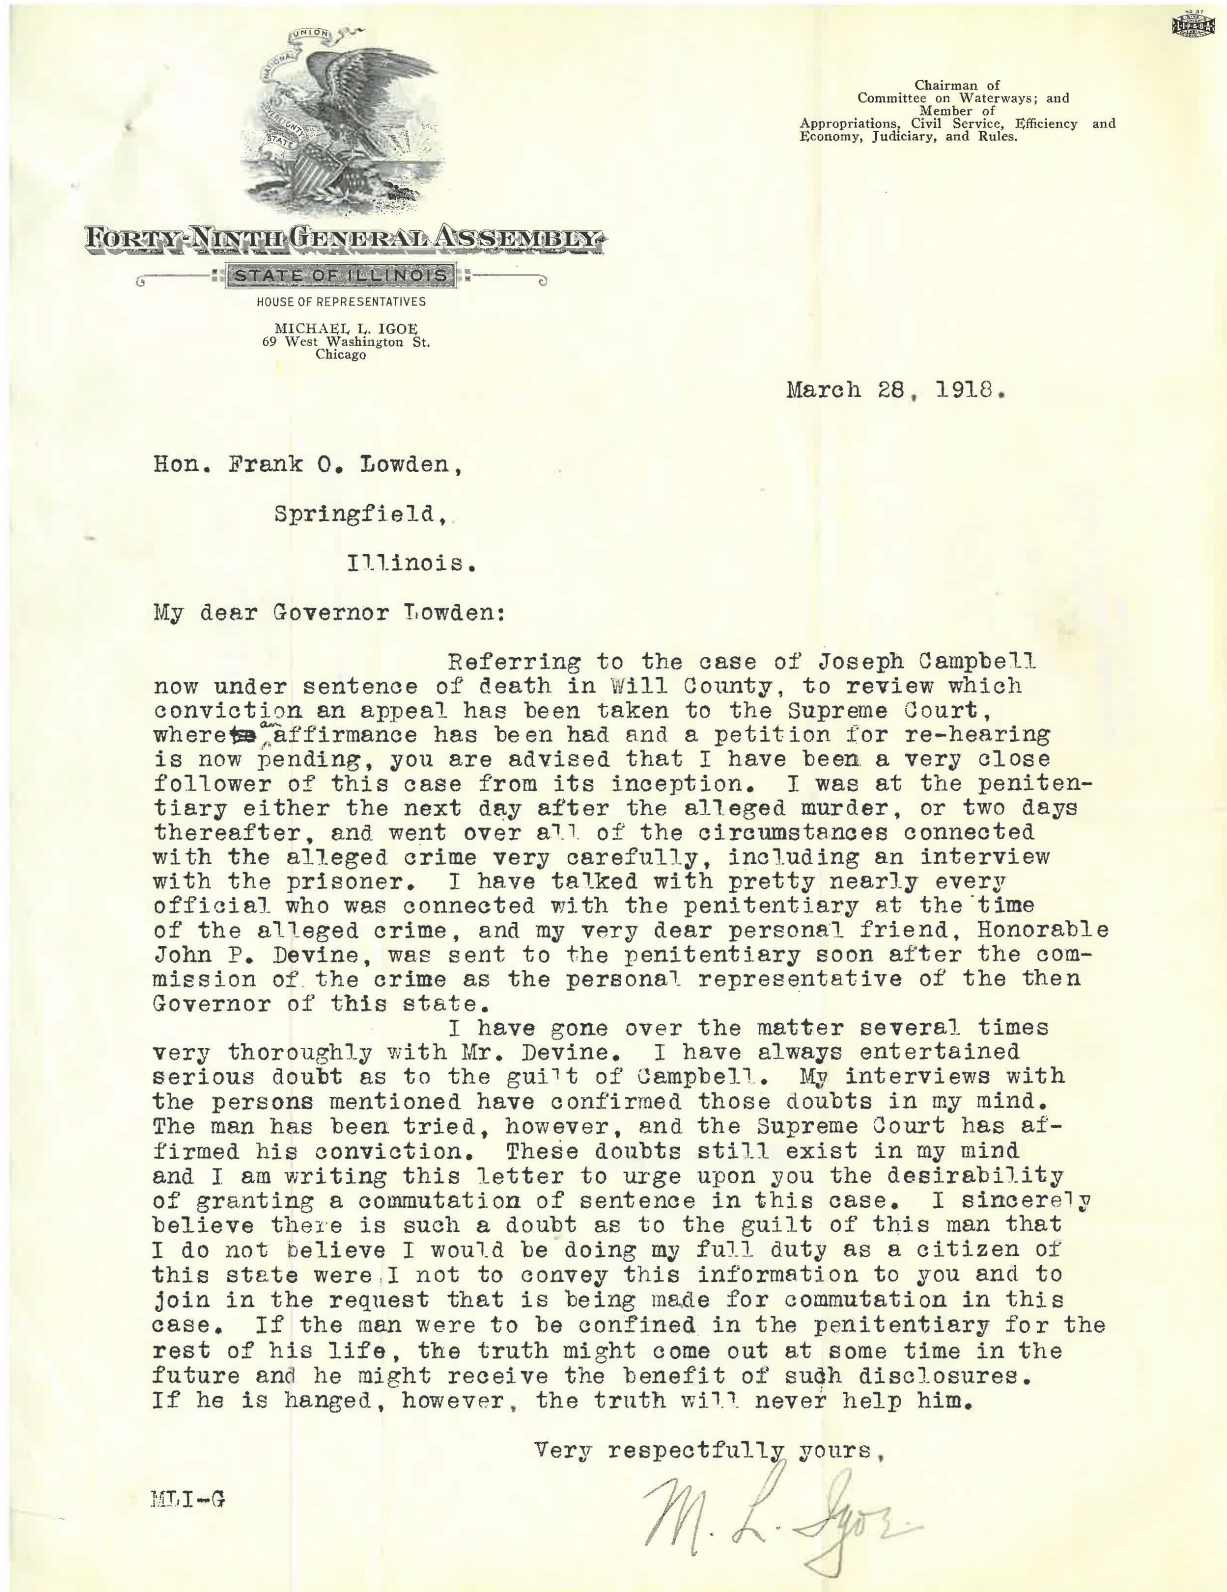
UNION

Chairman of Committee on Waterways; and Member of Appropriations, Civil Service, Efficiency and Economy, Judiciary, and Rules.

FORTY-NINTH GENERAL ASSEMBLY
STATE OF ILLINOIS
HOUSE OF REPRESENTATIVES
MICHAEL L. IGOE
69 West Washington St.
Chicago

March 28, 1918.

Hon. Frank O. Lowden,

Springfield,

Illinois.

My dear Governor Lowden:

Referring to the case of Joseph Campbell now under sentence of death in Will County, to review which conviction an appeal has been taken to the Supreme Court, where an affirmance has been had and a petition for re-hearing is now pending, you are advised that I have been a very close follower of this case from its inception. I was at the penitentiary either the next day after the alleged murder, or two days thereafter, and went over all of the circumstances connected with the alleged crime very carefully, including an interview with the prisoner. I have talked with pretty nearly every official who was connected with the penitentiary at the time of the alleged crime, and my very dear personal friend, Honorable John P. Devine, was sent to the penitentiary soon after the commission of the crime as the personal representative of the then Governor of this state.

I have gone over the matter several times very thoroughly with Mr. Devine. I have always entertained serious doubt as to the guilt of Campbell. My interviews with the persons mentioned have confirmed those doubts in my mind. The man has been tried, however, and the Supreme Court has affirmed his conviction. These doubts still exist in my mind and I am writing this letter to urge upon you the desirability of granting a commutation of sentence in this case. I sincerely believe there is such a doubt as to the guilt of this man that I do not believe I would be doing my full duty as a citizen of this state were I not to convey this information to you and to join in the request that is being made for commutation in this case. If the man were to be confined in the penitentiary for the rest of his life, the truth might come out at some time in the future and he might receive the benefit of such disclosures. If he is hanged, however, the truth will never help him.

Very respectfully yours,

M. L. Igoe

MLI-G